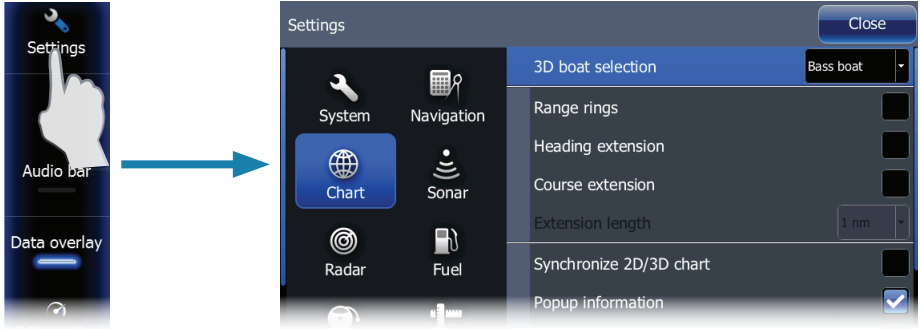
Settings

Audio bar

Data overlay

Settings

Close

System

Navigation

Chart

Sonar

Radar

Fuel

3D boat selection

Bass boat

Range rings

Heading extension

Course extension

Extension length

1 nm

Synchronize 2D/3D chart

Popup information